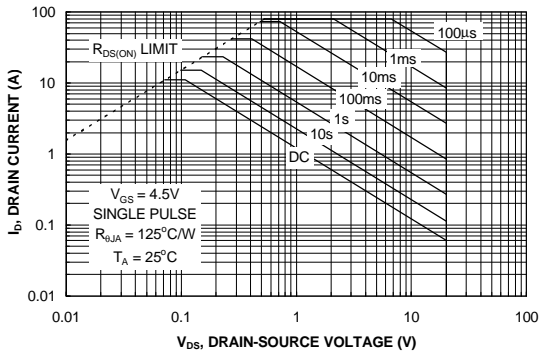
100

10

1

0.1

0.01

$R_{DS(ON)}$ LIMIT

100µs

1ms

10ms

100ms

1s

10s

DC

$V_{GS}$ = 4.5V
SINGLE PULSE
$R_{\theta JA}$ = 125°C/W
$T_A$ = 25°C

$I_D$, DRAIN CURRENT (A)

0.01 0.1 1 10 100

$V_{DS}$, DRAIN-SOURCE VOLTAGE (V)